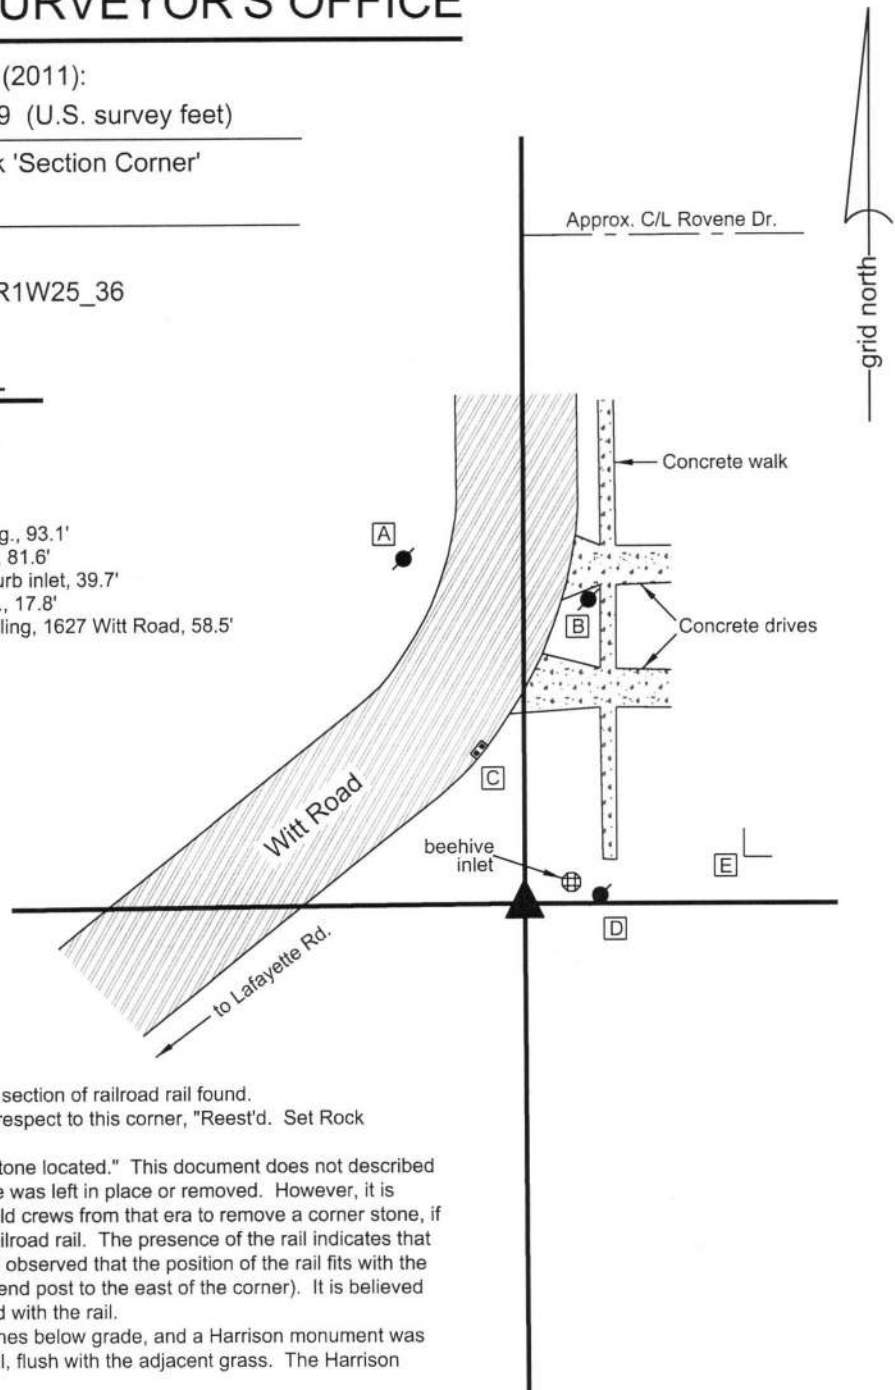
URVEYOR'S OFFICE

(2011):
9 (U.S. survey feet)

k 'Section Corner'

R1W25_36

g., 93.1'
81.6'
urb inlet, 39.7'
, 17.8'
ling, 1627 Witt Road, 58.5'

Approx. C/L Rovene Dr.

grid north

Concrete walk

A

B

Concrete drives

Witt Road

C

beehive inlet

E

D

to Lafayette Rd.

section of railroad rail found.
respect to this corner, "Reest'd. Set Rock

tone located." This document does not described
e was left in place or removed. However, it is
ld crews from that era to remove a corner stone, if
ailroad rail. The presence of the rail indicates that
observed that the position of the rail fits with the
end post to the east of the corner). It is believed
d with the rail.
nes below grade, and a Harrison monument was
l, flush with the adjacent grass. The Harrison